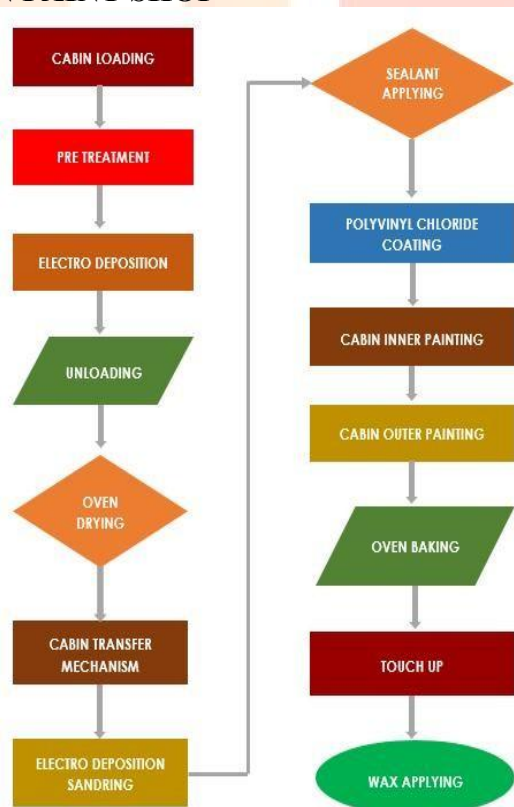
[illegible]

CABIN LOADING

PRE TREATMENT

ELECTRO DEPOSITION

UNLOADING

OVEN DRYING

CABIN TRANSFER MECHANISM

ELECTRO DEPOSITION SANDRING

SEALANT APPLYING

POLYVINYL CHLORIDE COATING

CABIN INNER PAINTING

CABIN OUTER PAINTING

OVEN BAKING

TOUCH UP

WAX APPLYING